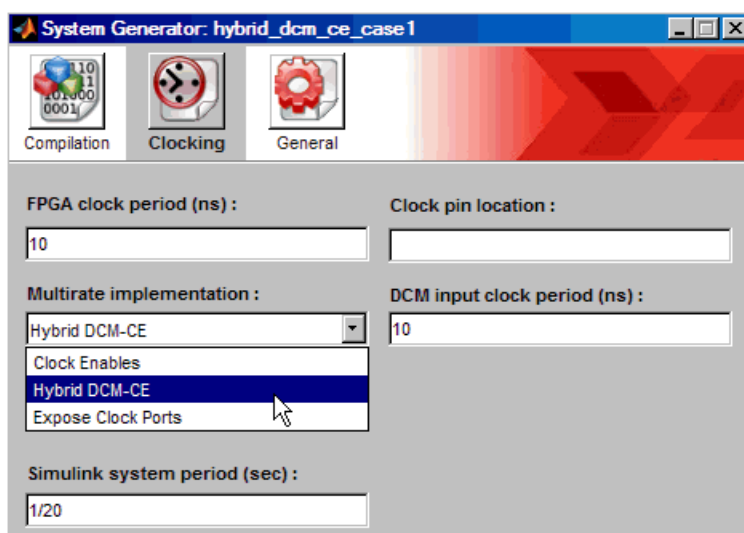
System Generator: hybrid_dcm_ce_case1

Compilation
Clocking
General

FPGA clock period (ns) :
10

Clock pin location :

Multirate implementation :
Hybrid DCM-CE

DCM input clock period (ns) :
10

Clock Enables
Hybrid DCM-CE
Expose Clock Ports

Simulink system period (sec) :
1/20